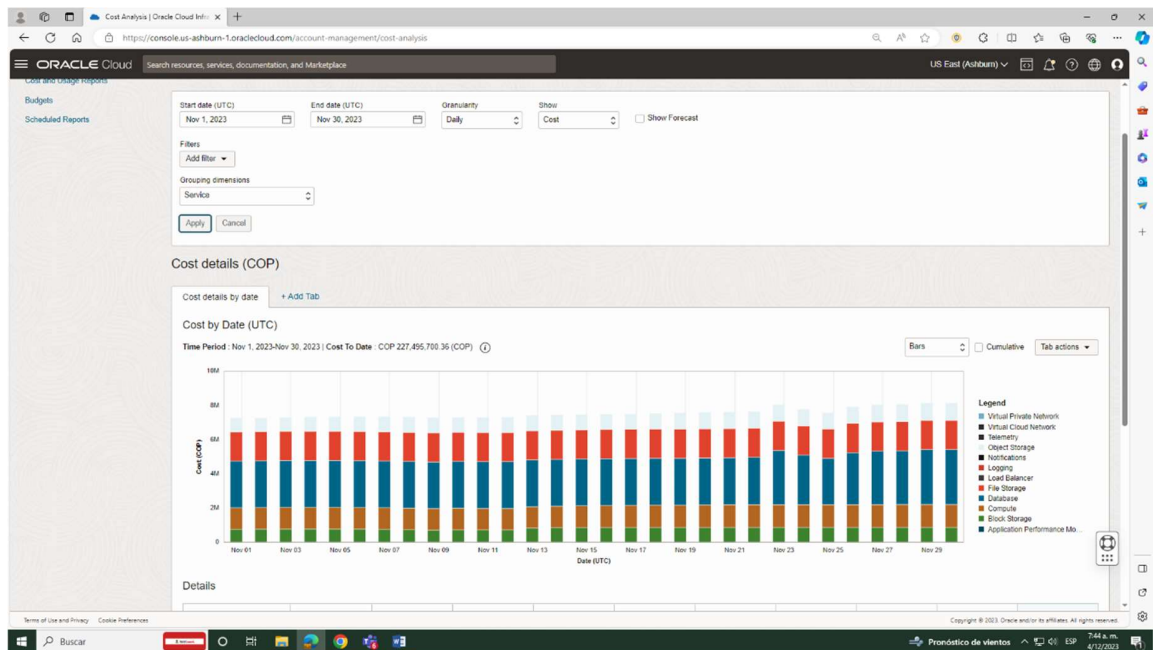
Cost Analysis | Oracle Cloud Infra ×
https://console.us-ashburn-1.oraclecloud.com/account-management/cost-analysis

ORACLE Cloud
Search resources, services, documentation, and Marketplace
US East (Ashburn)

Cost and Usage Reports
Budgets
Scheduled Reports

Start date (UTC)
Nov 1, 2023
End date (UTC)
Nov 30, 2023
Granularity
Daily
Show
Cost
Show Forecast

Filters
Add filter

Grouping dimensions
Service

Apply
Cancel

Cost details (COP)

Cost details by date
+ Add Tab

Cost by Date (UTC)

Time Period : Nov 1, 2023-Nov 30, 2023 | Cost To Date : COP 227,495,700.36 (COP)

Bars
Cumulative
Tab actions

10M
8M
6M
4M
2M
0
Cost (COP)

Nov 01
Nov 03
Nov 05
Nov 07
Nov 09
Nov 11
Nov 13
Nov 15
Nov 17
Nov 19
Nov 21
Nov 23
Nov 25
Nov 27
Nov 29
Date (UTC)

Legend
Virtual Private Network
Virtual Cloud Network
Telemetry
Object Storage
Notifications
Logging
Load Balancer
File Storage
Database
Compute
Block Storage
Application Performance Mo...

Details

Terms of Use and Privacy
Cookie Preferences
Copyright © 2023, Oracle and/or its affiliates. All rights reserved.

Buscar
Pronóstico de vientos
ESP
7:44 a. m.
4/12/2023